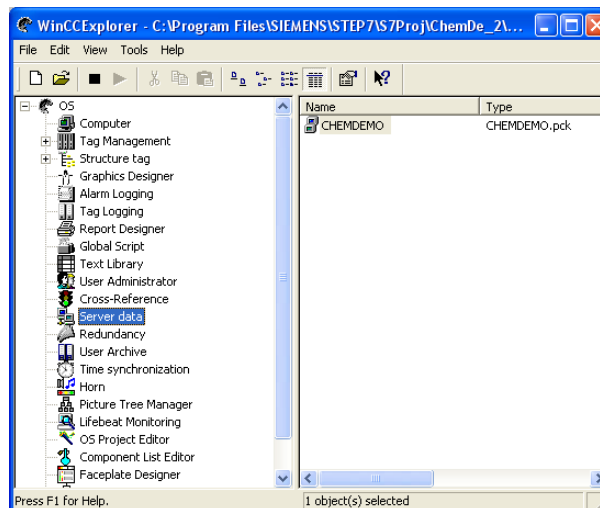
WinCCExplorer - C:\Program Files\SIEMENS\STEP7\S7Proj\ChemDe_2\...

File Edit View Tools Help

OS
Computer
Tag Management
Structure tag
Graphics Designer
Alarm Logging
Tag Logging
Report Designer
Global Script
Text Library
User Administrator
Cross-Reference
Server data
Redundancy
User Archive
Time synchronization
Horn
Picture Tree Manager
Lifebeat Monitoring
OS Project Editor
Component List Editor
Faceplate Designer

| Name | Type |
|---|---|
| CHEMDEMO | CHEMDEMO.pck |

Press F1 for Help.
1 object(s) selected